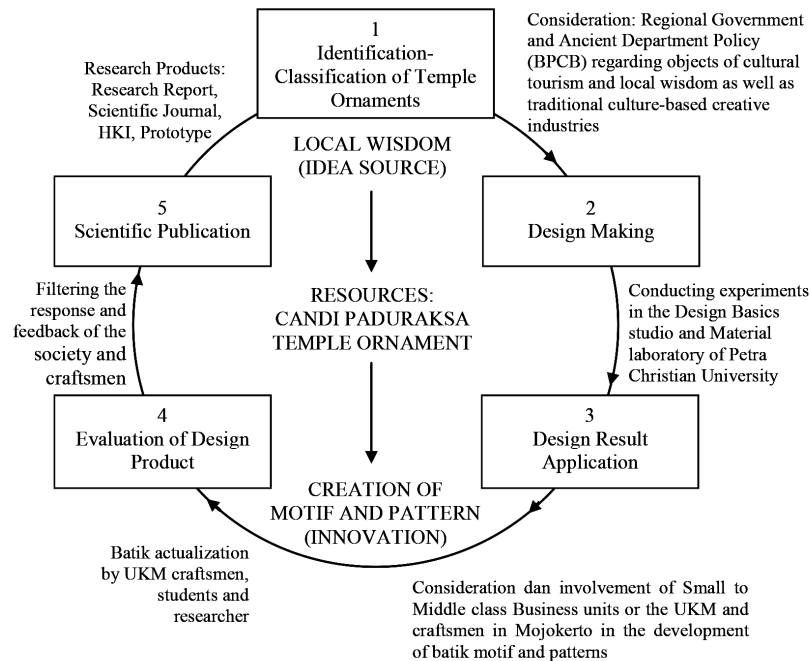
1
Identification-Classification of Temple Ornaments

Consideration: Regional Government and Ancient Department Policy (BPCB) regarding objects of cultural tourism and local wisdom as well as traditional culture-based creative industries

Research Products: Research Report, Scientific Journal, HKI, Prototype

LOCAL WISDOM (IDEA SOURCE)

5
Scientific Publication

2
Design Making

RESOURCES: CANDI PADURAKSA TEMPLE ORNAMENT

Filtering the response and feedback of the society and craftsmen

Conducting experiments in the Design Basics studio and Material laboratory of Petra Christian University

4
Evaluation of Design Product

3
Design Result Application

CREATION OF MOTIF AND PATTERN (INNOVATION)

Batik actualization by UKM craftsmen, students and researcher

Consideration dan involvement of Small to Middle class Business units or the UKM and craftsmen in Mojokerto in the development of batik motif and patterns